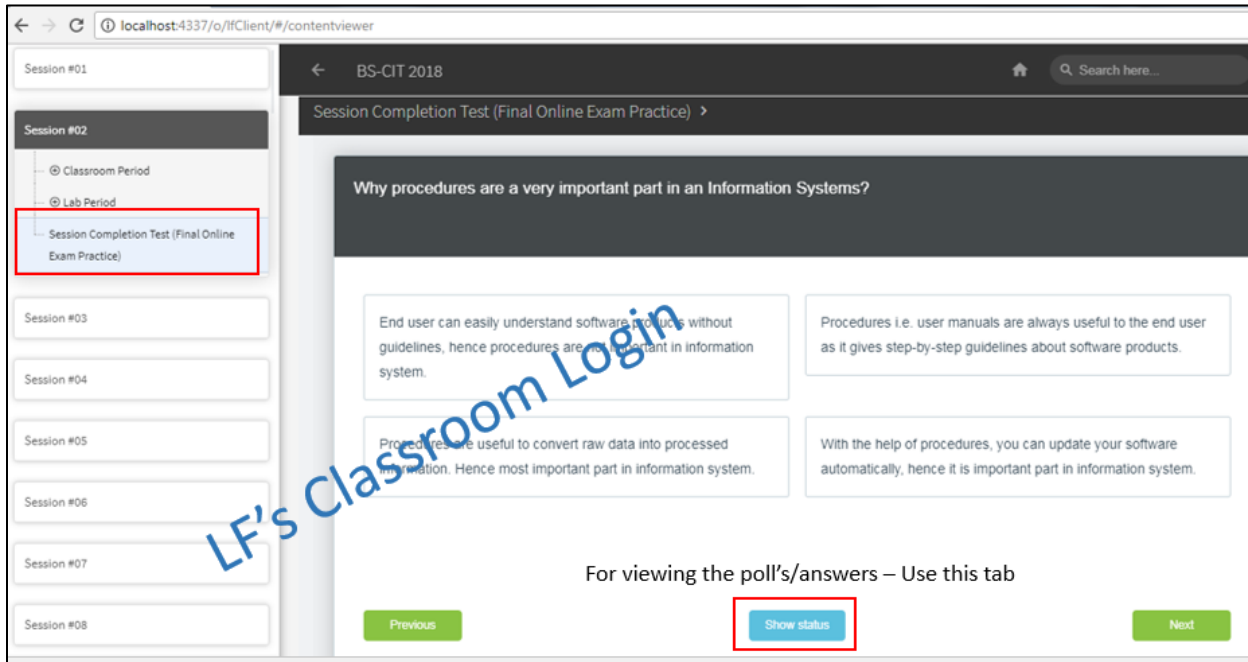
localhost:4337/o/lfClient/#/contentviewer

Session #01

Session #02

Classroom Period

Lab Period

Session Completion Test (Final Online Exam Practice)

Session #03

Session #04

Session #05

Session #06

Session #07

Session #08

BS-CIT 2018

Search here...

Session Completion Test (Final Online Exam Practice)

Why procedures are a very important part in an Information Systems?

End user can easily understand software products without guidelines, hence procedures are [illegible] important in information system.

Procedures i.e. user manuals are always useful to the end user as it gives step-by-step guidelines about software products.

Procedures are useful to convert raw data into processed information. Hence most important part in information system.

With the help of procedures, you can update your software automatically, hence it is important part in information system.

LF's Classroom Login

For viewing the poll's/answers – Use this tab

Previous

Show status

Next